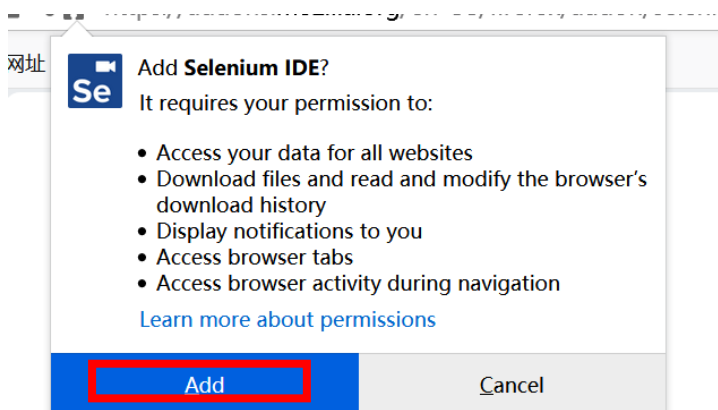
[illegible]

网址

Se

Add **Selenium IDE**?

It requires your permission to:

- Access your data for all websites
- Download files and read and modify the browser's download history
- Display notifications to you
- Access browser tabs
- Access browser activity during navigation

Learn more about permissions

Add

Cancel